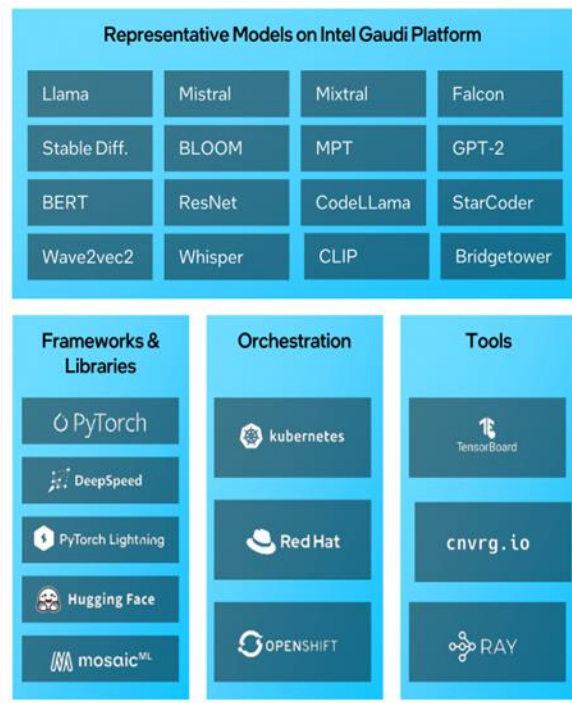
Representative Models on Intel Gaudi Platform

Llama
Mistral
Mixtral
Falcon
Stable Diff.
BLOOM
MPT
GPT-2
BERT
ResNet
CodeLLama
StarCoder
Wave2vec2
Whisper
CLIP
Bridgetower

Frameworks & Libraries

PyTorch
DeepSpeed
PyTorch Lightning
Hugging Face
mosaicML

Orchestration

kubernetes
Red Hat
OPENSHIFT

Tools

TensorBoard
cnvrg.io
RAY